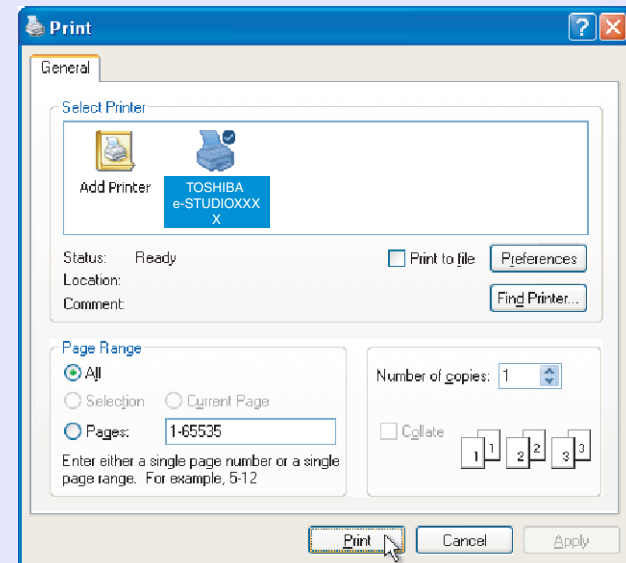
Print

General

Select Printer

Add Printer

TOSHIBA e-STUDIOXXXX

Status: Ready

Location:

Comment:

Print to file

Preferences

Find Printer...

Page Range

All

Selection

Current Page

Pages: 1-65535

Enter either a single page number or a single page range. For example, 5-12

Number of copies: 1

Collate

1 1 2 2 3 3

Print

Cancel

Apply